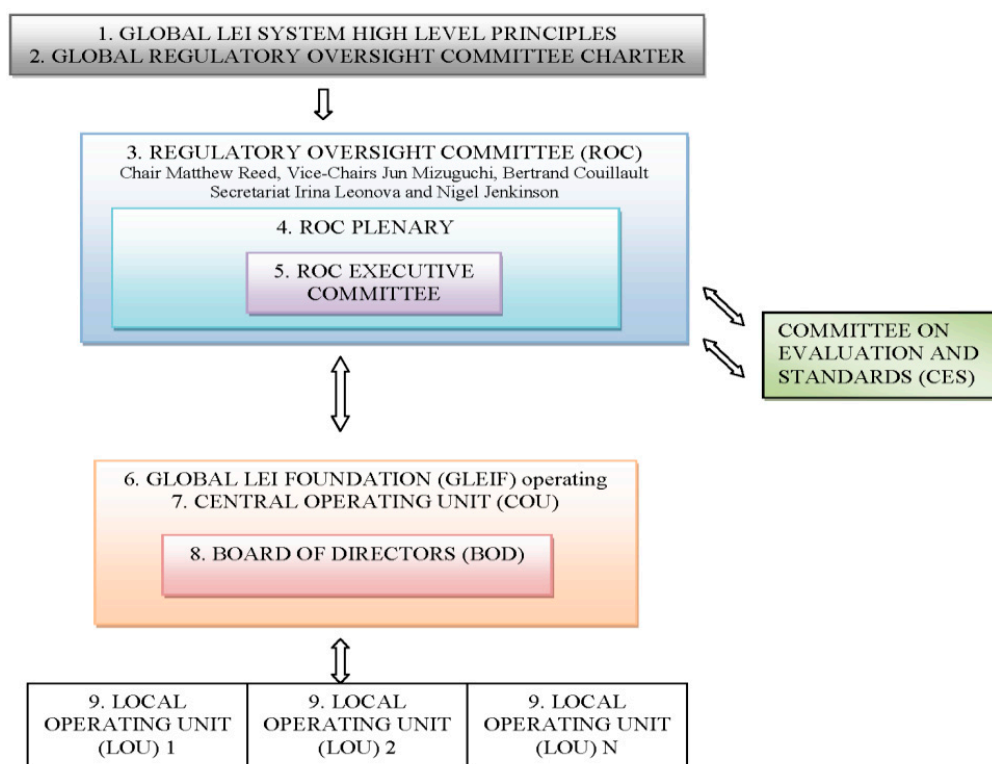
1. GLOBAL LEI SYSTEM HIGH LEVEL PRINCIPLES
2. GLOBAL REGULATORY OVERSIGHT COMMITTEE CHARTER

3. REGULATORY OVERSIGHT COMMITTEE (ROC)
Chair Matthew Reed, Vice-Chairs Jun Mizuguchi, Bertrand Couillault
Secretariat Irina Leonova and Nigel Jenkinson

4. ROC PLENARY

5. ROC EXECUTIVE COMMITTEE

COMMITTEE ON EVALUATION AND STANDARDS (CES)

6. GLOBAL LEI FOUNDATION (GLEIF) operating
7. CENTRAL OPERATING UNIT (COU)

8. BOARD OF DIRECTORS (BOD)

| 9. LOCAL OPERATING UNIT (LOU) 1 | 9. LOCAL OPERATING UNIT (LOU) 2 | 9. LOCAL OPERATING UNIT (LOU) N |
|---|---|---|